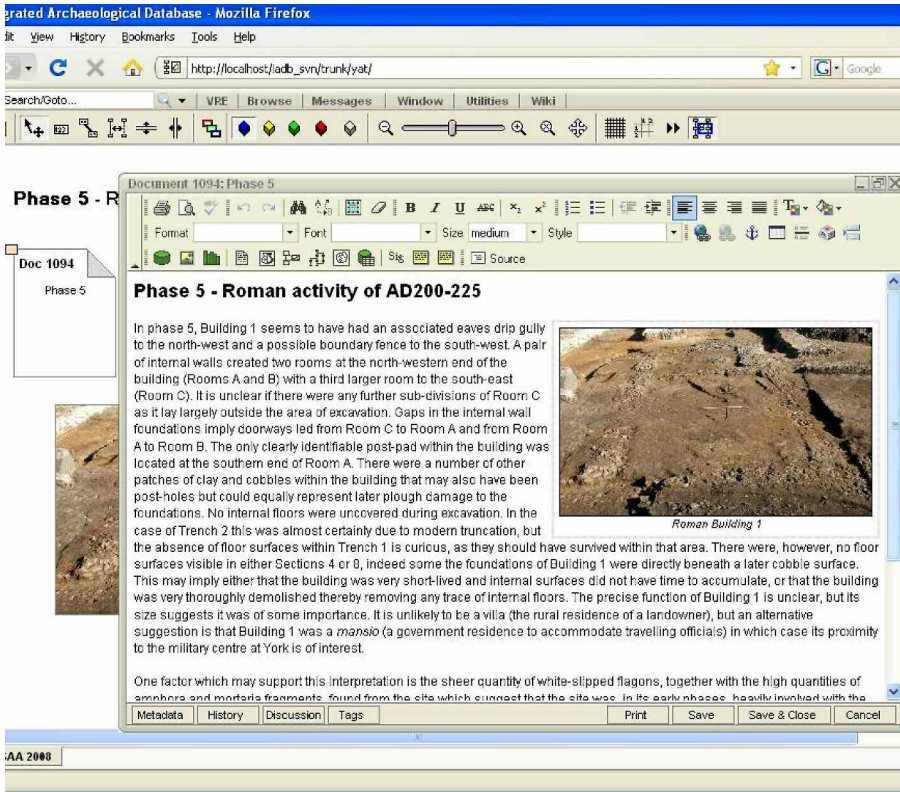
grated Archaeological Database - Mozilla Firefox

dit View History Bookmarks Tools Help

http://localhost/adb_svn/trunk/yat/

Google

Search/Goto... VRE Browse Messages Window Utilities Wiki

Phase 5 - R

Doc 1094

Phase 5

Document 1094: Phase 5

Format Font Size medium Style

Source

Phase 5 - Roman activity of AD200-225

In phase 5, Building 1 seems to have had an associated eaves drip gully to the north-west and a possible boundary fence to the south-west. A pair of internal walls created two rooms at the north-western end of the building (Rooms A and B) with a third larger room to the south-east (Room C). It is unclear if there were any further sub-divisions of Room C as it lay largely outside the area of excavation. Gaps in the internal wall foundations imply doorways led from Room C to Room A and from Room A to Room B. The only clearly identifiable post-pad within the building was located at the southern end of Room A. There were a number of other patches of clay and cobbles within the building that may also have been post-holes but could equally represent later plough damage to the foundations. No internal floors were uncovered during excavation. In the case of Trench 2 this was almost certainly due to modern truncation, but the absence of floor surfaces within Trench 1 is curious, as they should have survived within that area. There were, however, no floor surfaces visible in either Sections 4 or 8, indeed some the foundations of Building 1 were directly beneath a later cobble surface. This may imply either that the building was very short-lived and internal surfaces did not have time to accumulate, or that the building was very thoroughly demolished thereby removing any trace of internal floors. The precise function of Building 1 is unclear, but its size suggests it was of some importance. It is unlikely to be a villa (the rural residence of a landowner), but an alternative suggestion is that Building 1 was a mansio (a government residence to accommodate travelling officials) in which case its proximity to the military centre at York is of interest.

Roman Building 1

One factor which may support this interpretation is the sheer quantity of white-slipped flagons, together with the high quantities of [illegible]

Metadata History Discussion Tags Print Save Save & Close Cancel

SAA 2008